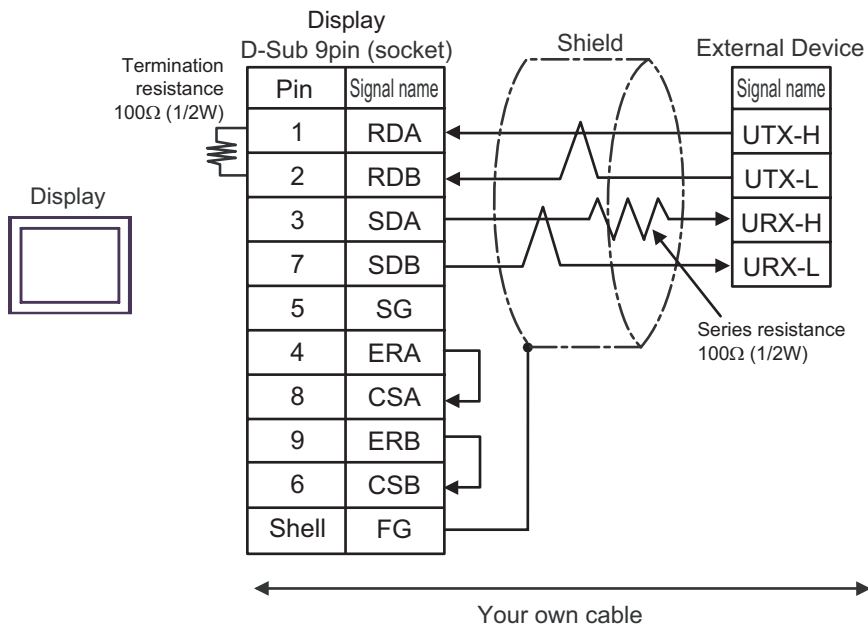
Display
D-Sub 9pin (socket)

Termination resistance 100Ω (1/2W)

Display

| Pin | Signal name |
|---|---|
| 1 | RDA |
| 2 | RDB |
| 3 | SDA |
| 7 | SDB |
| 5 | SG |
| 4 | ERA |
| 8 | CSA |
| 9 | ERB |
| 6 | CSB |
| Shell | FG |

Shield

External Device

| Signal name |
|---|
| UTX-H |
| UTX-L |
| URX-H |
| URX-L |

Series resistance 100Ω (1/2W)

Your own cable